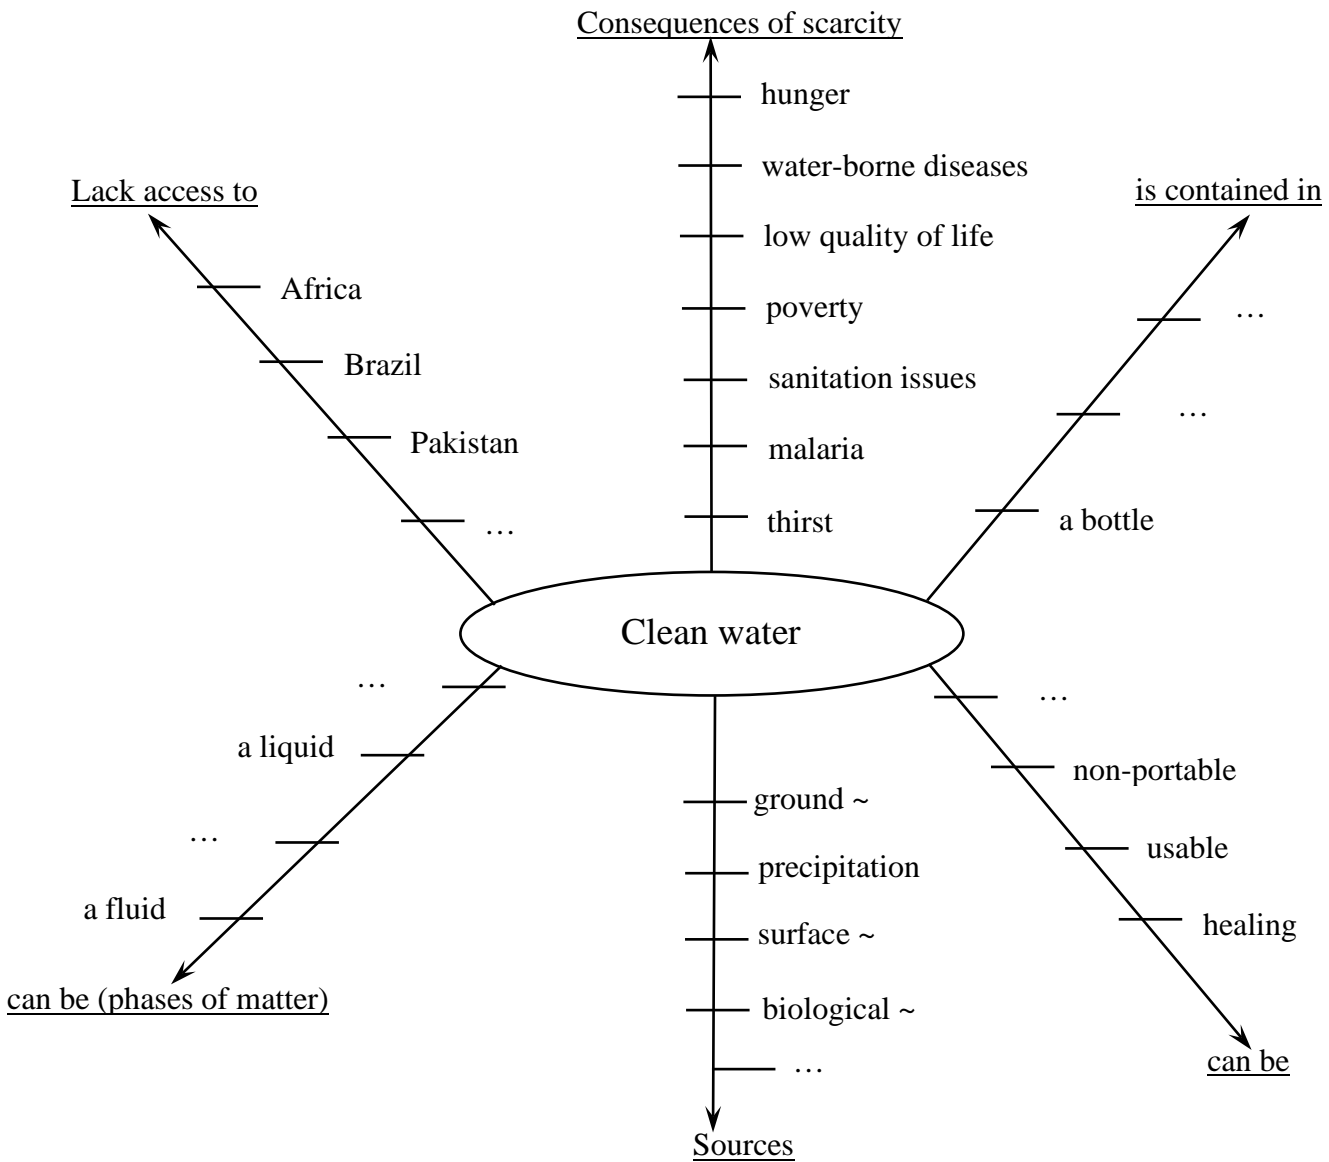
Consequences of scarcity

hunger

water-borne diseases

low quality of life

poverty

sanitation issues

malaria

thirst

Lack access to

Africa

Brazil

Pakistan

…

is contained in

…

…

a bottle

Clean water

…

a liquid

…

a fluid

can be (phases of matter)

ground ~

precipitation

surface ~

biological ~

…

Sources

…

non-portable

usable

healing

can be